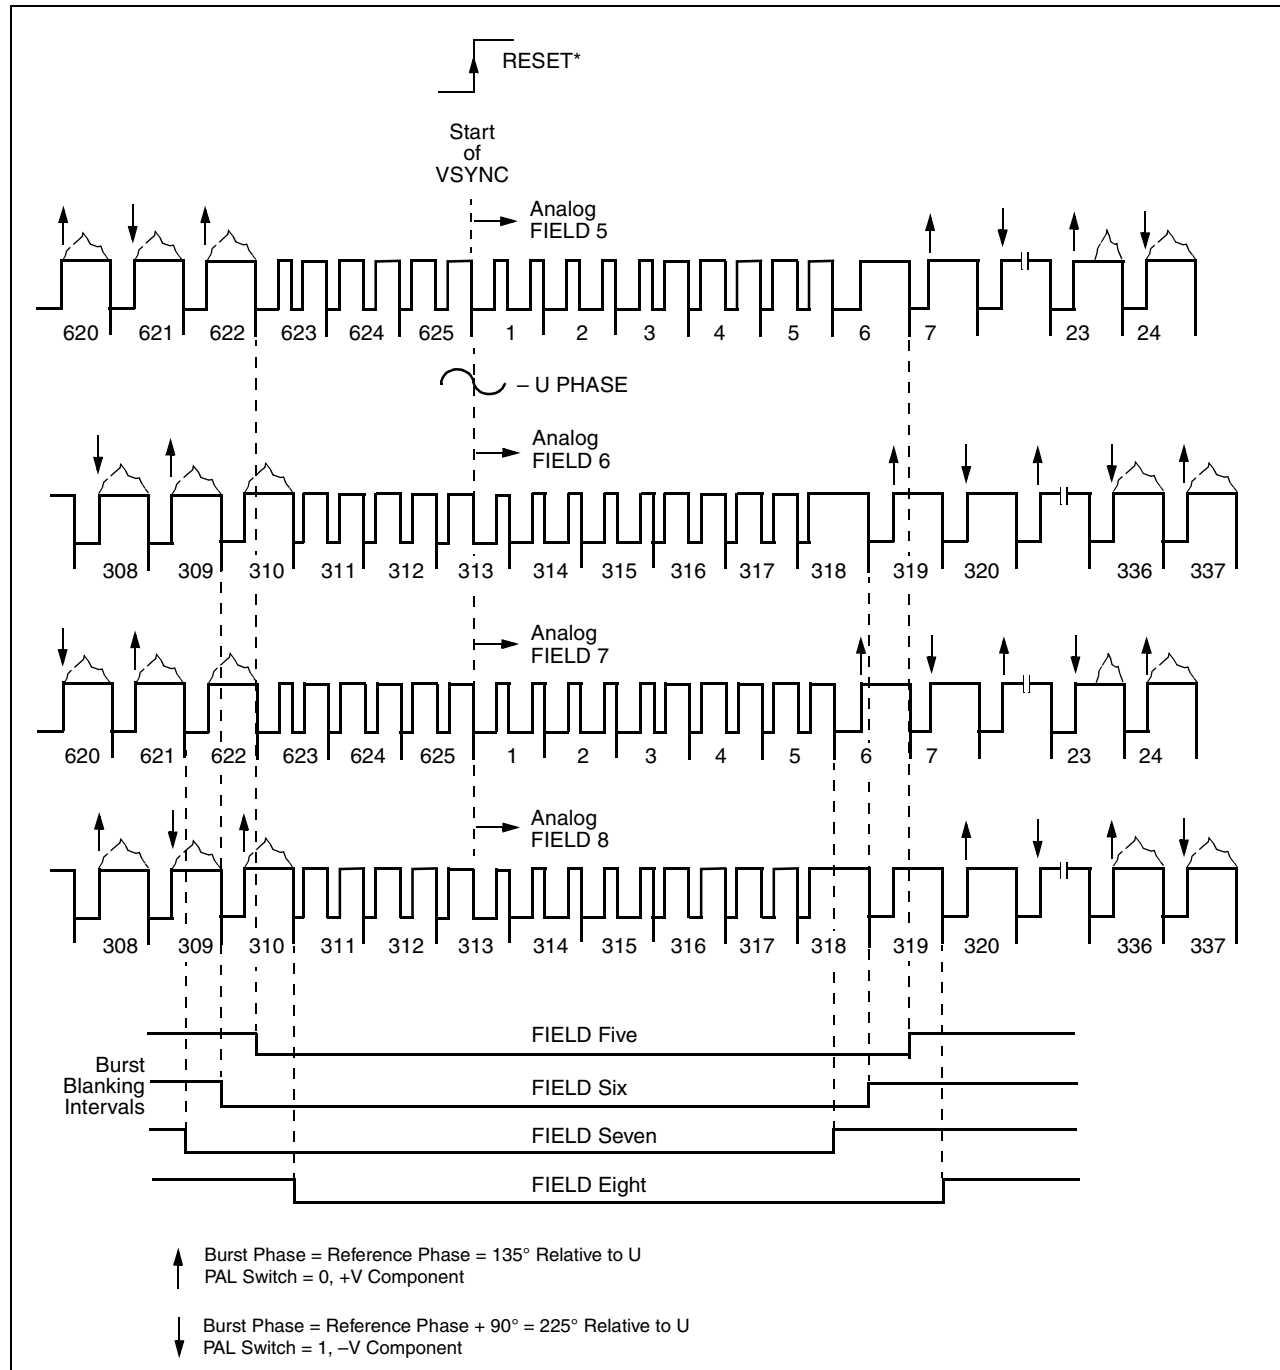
RESET*

Start of VSYNC

Analog FIELD 5

620 621 622 623 624 625 1 2 3 4 5 6 7 23 24

– U PHASE

Analog FIELD 6

308 309 310 311 312 313 314 315 316 317 318 319 320 336 337

Analog FIELD 7

620 621 622 623 624 625 1 2 3 4 5 6 7 23 24

Analog FIELD 8

308 309 310 311 312 313 314 315 316 317 318 319 320 336 337

Burst Blanking Intervals

FIELD Five

FIELD Six

FIELD Seven

FIELD Eight

Burst Phase = Reference Phase = 135° Relative to U
PAL Switch = 0, +V Component

Burst Phase = Reference Phase + 90° = 225° Relative to U
PAL Switch = 1, –V Component